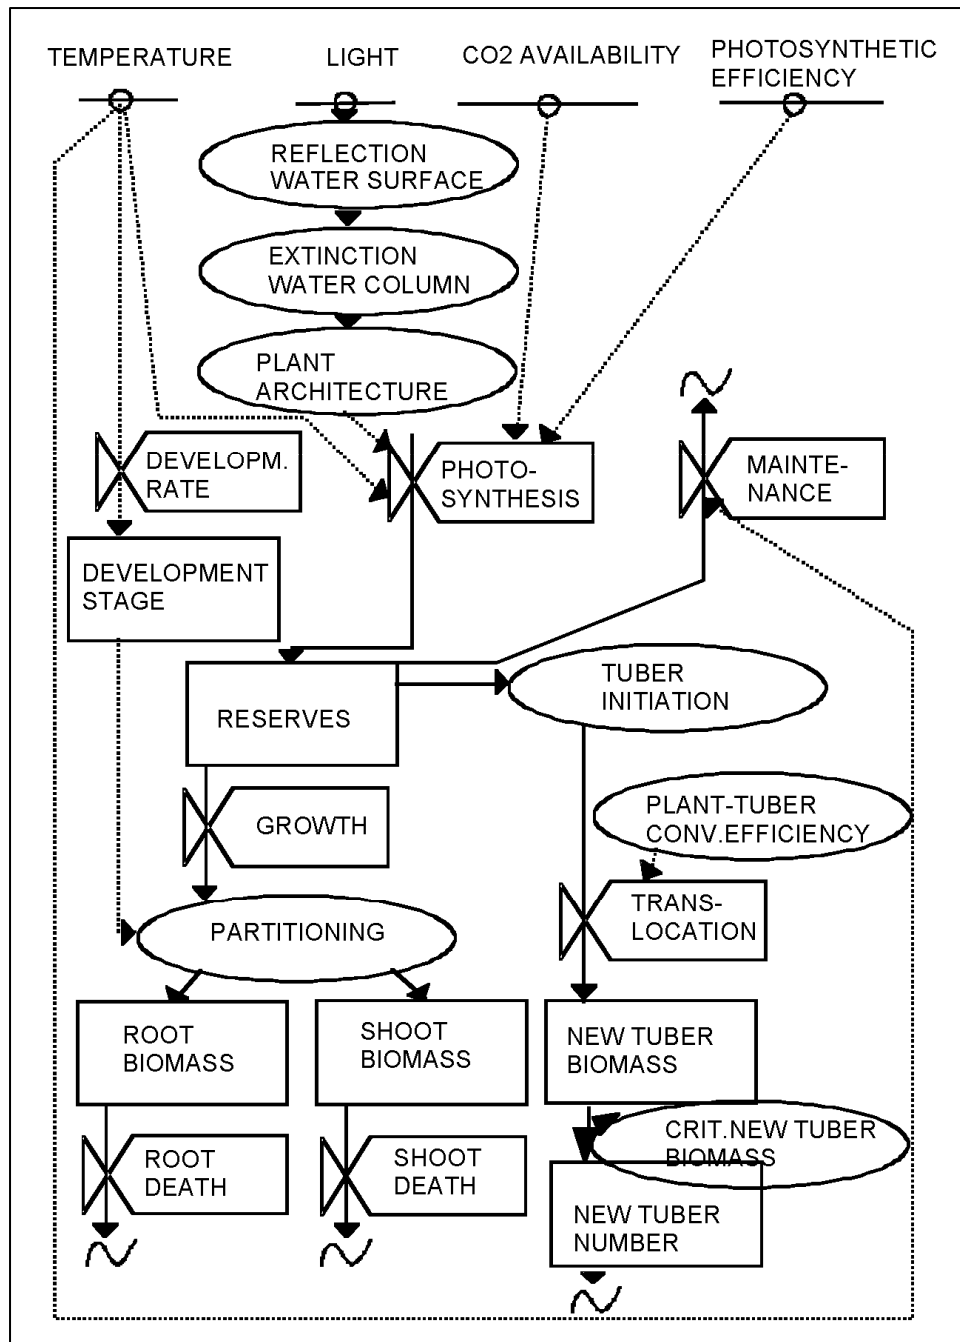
TEMPERATURE

LIGHT

CO2 AVAILABILITY

PHOTOSYNTHETIC EFFICIENCY

REFLECTION WATER SURFACE

EXTINCTION WATER COLUMN

PLANT ARCHITECTURE

DEVELOPM. RATE

PHOTO-SYNTHESIS

MAINTE-NANCE

DEVELOPMENT STAGE

RESERVES

TUBER INITIATION

GROWTH

PLANT-TUBER CONV.EFFICIENCY

TRANS-LOCATION

PARTITIONING

ROOT BIOMASS

SHOOT BIOMASS

NEW TUBER BIOMASS

CRIT.NEW TUBER BIOMASS

ROOT DEATH

SHOOT DEATH

NEW TUBER NUMBER